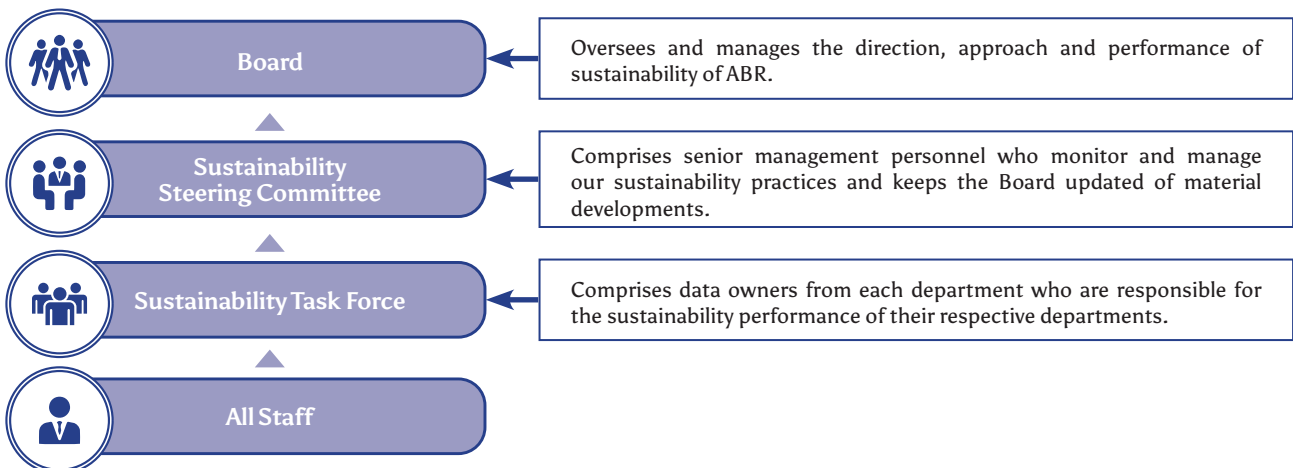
Board

Oversees and manages the direction, approach and performance of sustainability of ABR.

Sustainability Steering Committee

Comprises senior management personnel who monitor and manage our sustainability practices and keeps the Board updated of material developments.

Sustainability Task Force

Comprises data owners from each department who are responsible for the sustainability performance of their respective departments.

All Staff